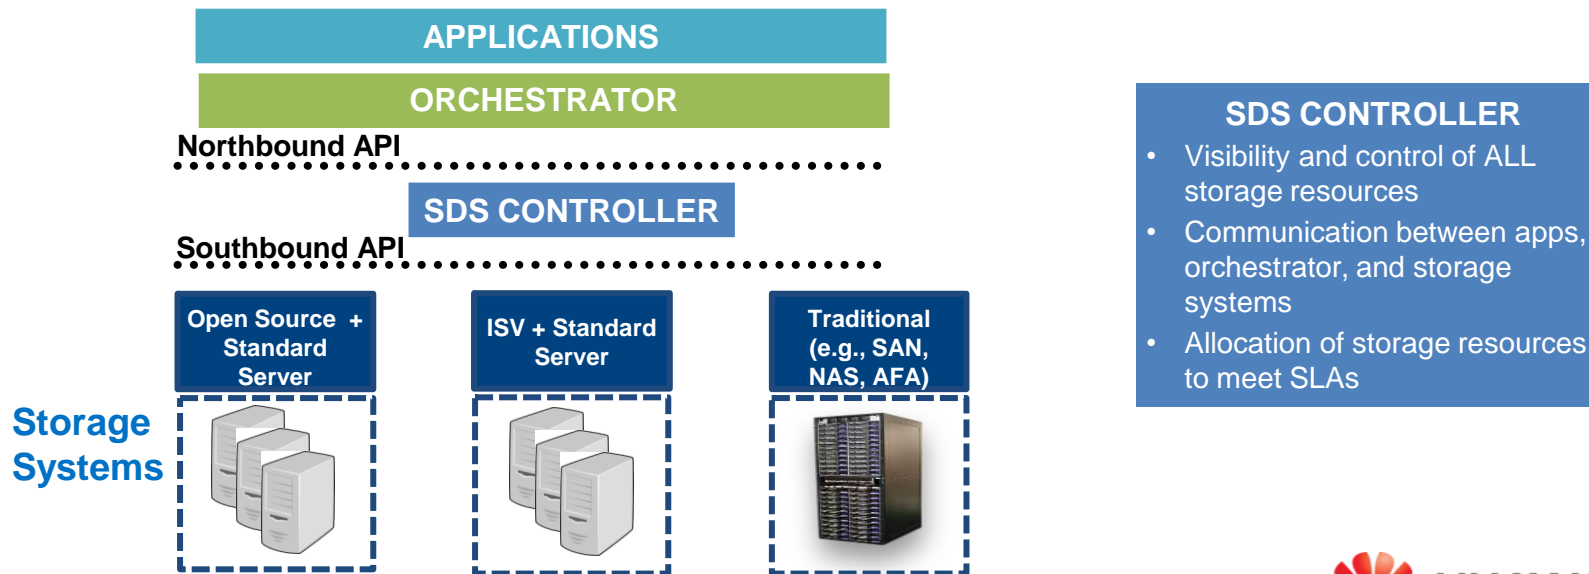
APPLICATIONS

ORCHESTRATOR

Northbound API

SDS CONTROLLER

Southbound API

Open Source + Standard Server

ISV + Standard Server

Traditional (e.g., SAN, NAS, AFA)

Storage Systems

SDS CONTROLLER

- Visibility and control of ALL storage resources
- Communication between apps, orchestrator, and storage systems
- Allocation of storage resources to meet SLAs